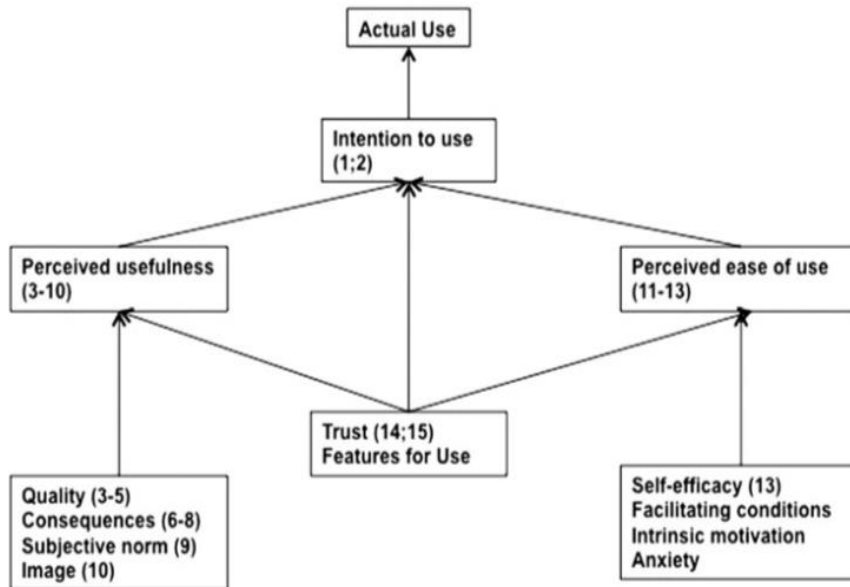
Actual Use

Intention to use
(1;2)

Perceived usefulness
(3-10)

Perceived ease of use
(11-13)

Trust (14;15)
Features for Use

Quality (3-5)
Consequences (6-8)
Subjective norm (9)
Image (10)

Self-efficacy (13)
Facilitating conditions
Intrinsic motivation
Anxiety